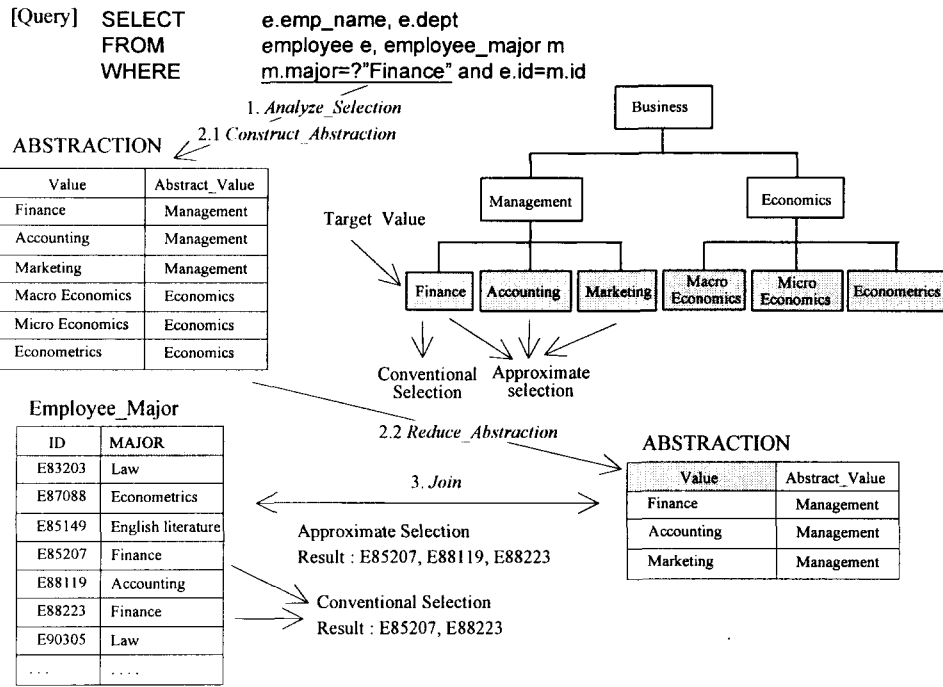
[Query] SELECT e.emp_name, e.dept
FROM employee e, employee_major m
WHERE m.major=?"Finance" and e.id=m.id

1. *Analyze_Selection*

2.1 *Construct_Abstraction*

ABSTRACTION

| Value | Abstract_Value |
|---|---|
| Finance | Management |
| Accounting | Management |
| Marketing | Management |
| Macro Economics | Economics |
| Micro Economics | Economics |
| Econometrics | Economics |

Business

Management

Economics

Target Value

Finance

Accounting

Marketing

Macro Economics

Micro Economics

Econometrics

Conventional Selection

Approximate selection

Employee_Major

| ID | MAJOR |
|---|---|
| E83203 | Law |
| E87088 | Econometrics |
| E85149 | English literature |
| E85207 | Finance |
| E88119 | Accounting |
| E88223 | Finance |
| E90305 | Law |
| ... | .... |

2.2 *Reduce_Abstraction*

ABSTRACTION

| Value | Abstract_Value |
|---|---|
| Finance | Management |
| Accounting | Management |
| Marketing | Management |

3. *Join*

Approximate Selection
Result : E85207, E88119, E88223

Conventional Selection
Result : E85207, E88223